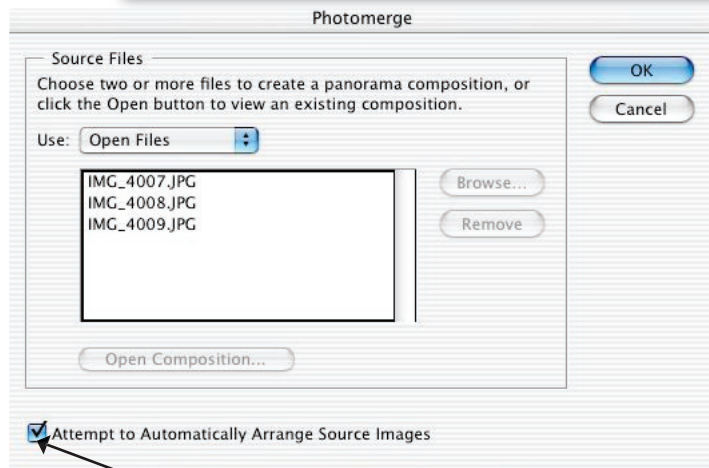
Photomerge

Source Files

Choose two or more files to create a panorama composition, or click the Open button to view an existing composition.

Use: Open Files

IMG_4007.JPG
IMG_4008.JPG
IMG_4009.JPG

Browse...

Remove

Open Composition...

OK

Cancel

Attempt to Automatically Arrange Source Images